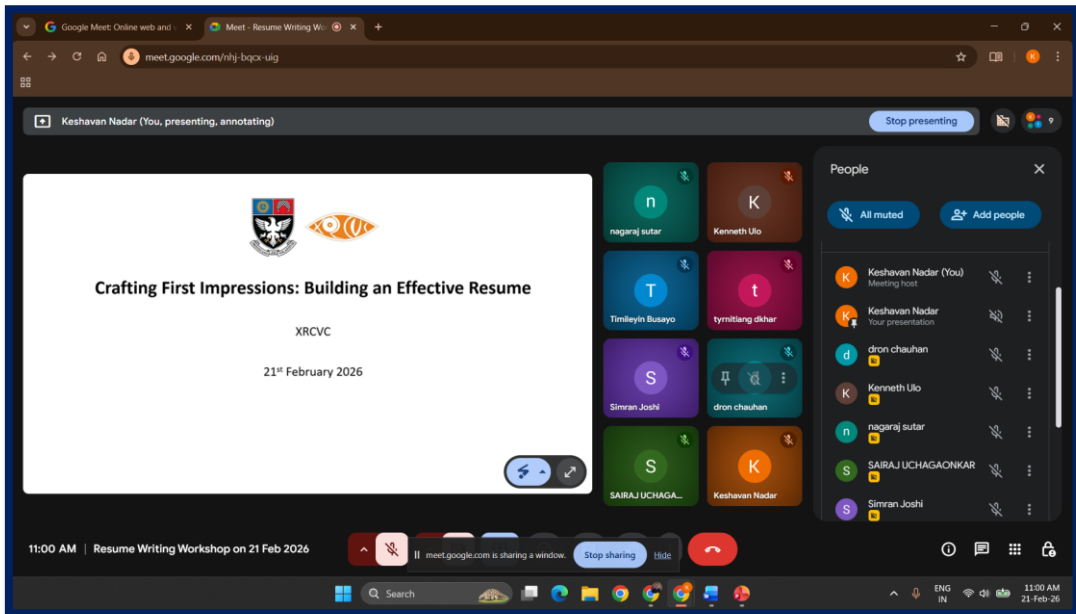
Google Meet: Online web and
Meet - Resume Writing Wo
meet.google.com/nhj-bqcx-uig

Keshavan Nadar (You, presenting, annotating)
Stop presenting
9

Crafting First Impressions: Building an Effective Resume

XRCVC

21$^{st}$ February 2026

n
nagaraj sutar
K
Kenneth Ulo
T
Timileyin Busayo
t
tyrnitiang dkhar
S
Simran Joshi
dron chauhan
S
SAIRAJ UCHAGA...
K
Keshavan Nadar

People
All muted
Add people
K Keshavan Nadar (You)
Meeting host
K Keshavan Nadar
Your presentation
d dron chauhan
K Kenneth Ulo
n nagaraj sutar
S SAIRAJ UCHAGAONKAR
S Simran Joshi

11:00 AM | Resume Writing Workshop on 21 Feb 2026
meet.google.com is sharing a window.
Stop sharing
Hide

Search
ENG
IN
11:00 AM
21-Feb-26